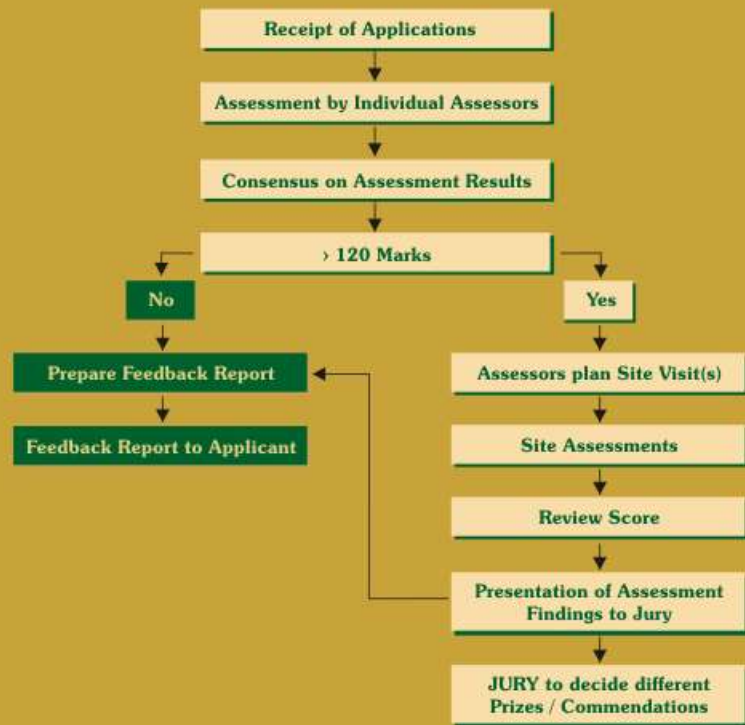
Receipt of Applications

Assessment by Individual Assessors

Consensus on Assessment Results

› 120 Marks

No

Yes

Prepare Feedback Report

Feedback Report to Applicant

Assessors plan Site Visit(s)

Site Assessments

Review Score

Presentation of Assessment Findings to Jury

JURY to decide different Prizes / Commendations